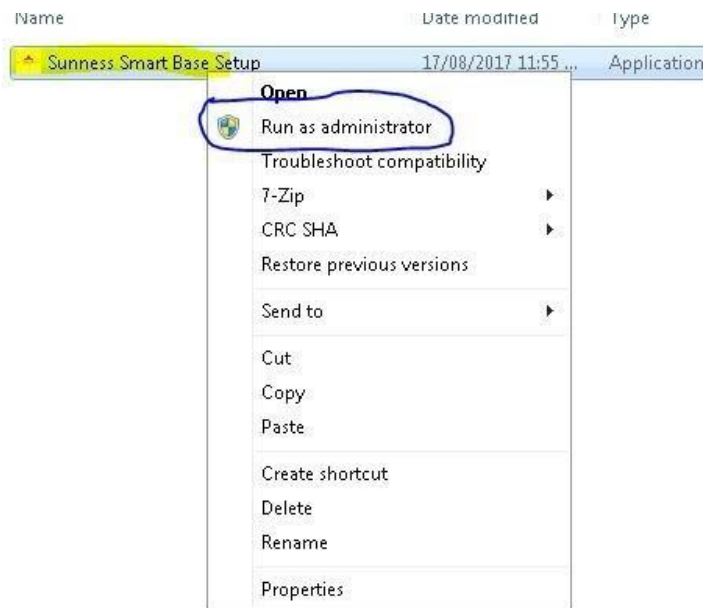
| Name | Date modified | Type |
|---|---|---|
| Sunness Smart Base Setup | 17/08/2017 11:55 ... | Application |

Open
Run as administrator
Troubleshoot compatibility
7-Zip
CRC SHA
Restore previous versions
Send to
Cut
Copy
Paste
Create shortcut
Delete
Rename
Properties